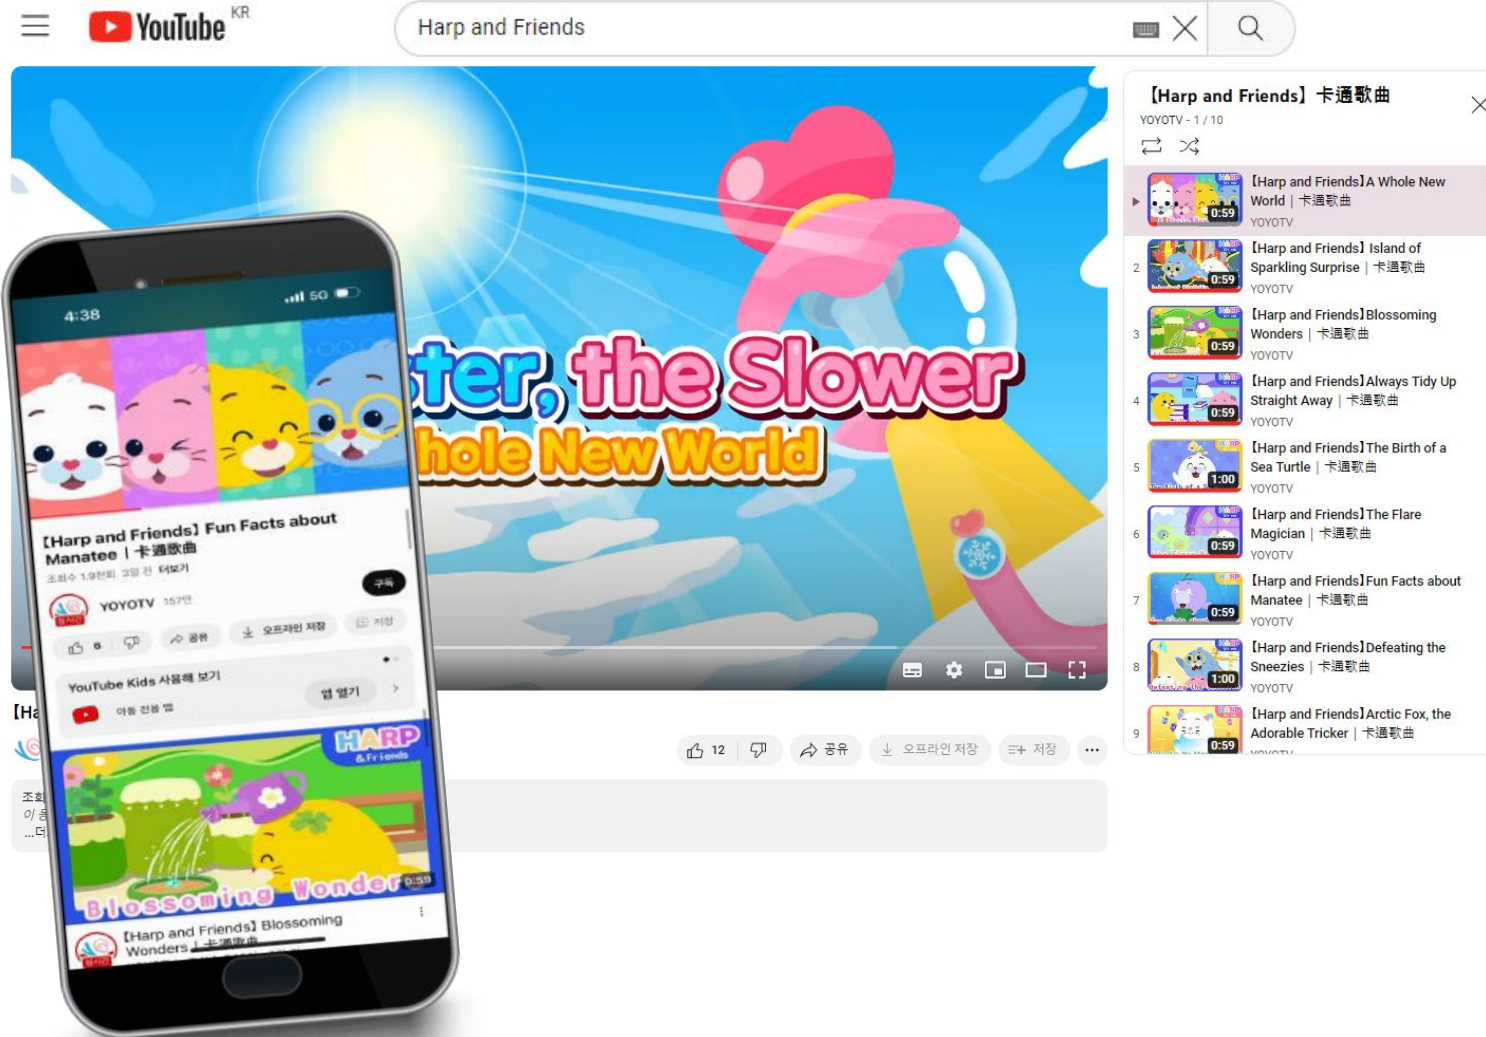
YouTube KR

Harp and Friends

ster, the Slower
hole New World

[Ha

12 공유 오프라인 저장 저장 ...

조회
이
...더

4:38 5G

【Harp and Friends】Fun Facts about Manatee | 卡通歌曲
조회수 1.9천회 3일 전 더보기

YOYOTV 157만 구독

6 공유 오프라인 저장 저장

YouTube Kids 사용해 보기
아동 전용 앱 앱 열기

HARP & Friends
Blossoming Wonders 0:59

【Harp and Friends】Blossoming Wonders | 卡通歌曲

【Harp and Friends】卡通歌曲
YOYOTV - 1 / 10

【Harp and Friends】A Whole New World | 卡通歌曲
YOYOTV
0:59

2 【Harp and Friends】Island of Sparkling Surprise | 卡通歌曲
YOYOTV
0:59

3 【Harp and Friends】Blossoming Wonders | 卡通歌曲
YOYOTV
0:59

4 【Harp and Friends】Always Tidy Up Straight Away | 卡通歌曲
YOYOTV
0:59

5 【Harp and Friends】The Birth of a Sea Turtle | 卡通歌曲
YOYOTV
1:00

6 【Harp and Friends】The Flare Magician | 卡通歌曲
YOYOTV
0:59

7 【Harp and Friends】Fun Facts about Manatee | 卡通歌曲
YOYOTV
0:59

8 【Harp and Friends】Defeating the Sneezies | 卡通歌曲
YOYOTV
1:00

9 【Harp and Friends】Arctic Fox, the Adorable Tricker | 卡通歌曲
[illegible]
0:59